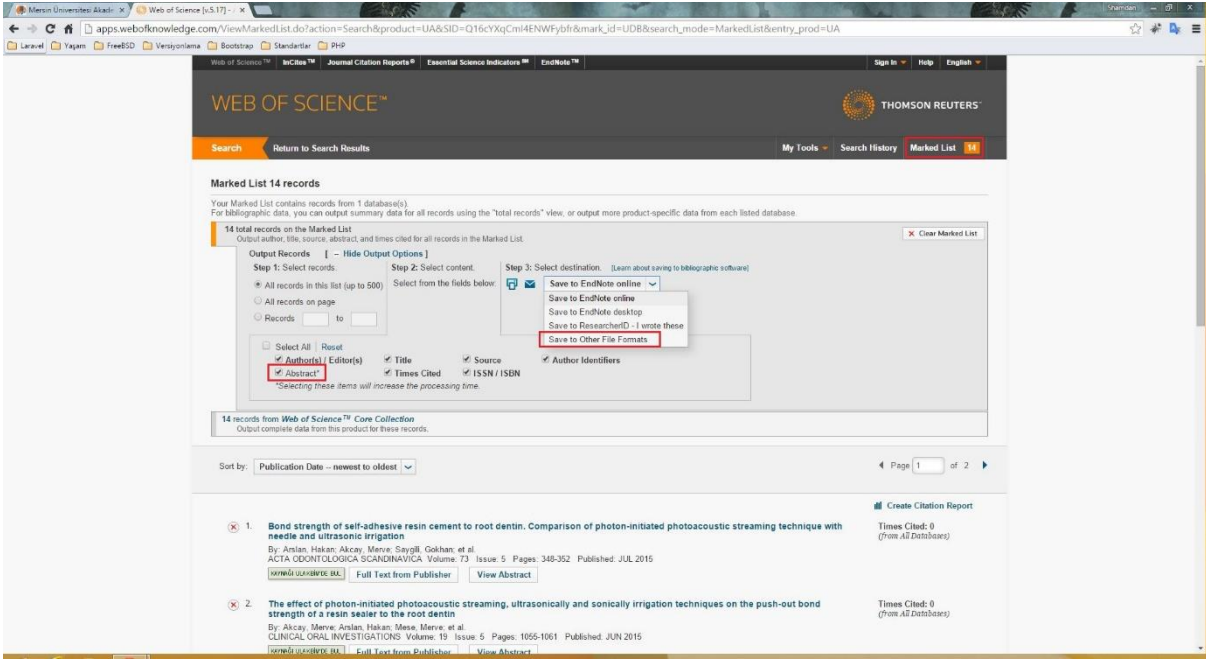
Mersin Üniversitesi Akade × Web of Science [v.5.17] - × Shamdan

apps.webofknowledge.com/ViewMarkedList.do?action=Search&product=UA&SID=Q16cYXqCmI4ENWFybfr&mark_id=UDB&search_mode=MarkedList&entry_prod=UA

Laravel Yaşam FreeBSD Versiyonlama Bootstrap Standartlar PHP

Web of Science™ InCites™ Journal Citation Reports® Essential Science Indicators℠ EndNote™ Sign In Help English

WEB OF SCIENCE™ THOMSON REUTERS

Search Return to Search Results My Tools Search History Marked List 14

Marked List 14 records

Your Marked List contains records from 1 database(s).
For bibliographic data, you can output summary data for all records using the "total records" view, or output more product-specific data from each listed database.

14 total records on the Marked List
Output author, title, source, abstract, and times cited for all records in the Marked List. × Clear Marked List

Output Records [ – Hide Output Options ]
Step 1: Select records. Step 2: Select content. Step 3: Select destination. [Learn about saving to bibliographic software]
All records in this list (up to 500) Select from the fields below: Save to EndNote online
All records on page
Records to

Save to EndNote online
Save to EndNote desktop
Save to ResearcherID - I wrote these
Save to Other File Formats

Select All | Reset
Author(s) / Editor(s) Title Source Author Identifiers
Abstract* Times Cited ISSN / ISBN
*Selecting these items will increase the processing time.

14 records from Web of Science™ Core Collection
Output complete data from this product for these records.

Sort by: Publication Date -- newest to oldest Page 1 of 2

Create Citation Report

1. Bond strength of self-adhesive resin cement to root dentin. Comparison of photon-initiated photoacoustic streaming technique with needle and ultrasonic irrigation
By: Arslan, Hakan; Akcay, Merve; Saygili, Gokhan; et al.
ACTA ODONTOLOGICA SCANDINAVICA Volume: 73 Issue: 5 Pages: 348-352 Published: JUL 2015
KAYNAĞI ULAKBİM'DE BUL Full Text from Publisher View Abstract
Times Cited: 0
(from All Databases)

2. The effect of photon-initiated photoacoustic streaming, ultrasonically and sonically irrigation techniques on the push-out bond strength of a resin sealer to the root dentin
By: Akcay, Merve; Arslan, Hakan; Mese, Merve; et al.
CLINICAL ORAL INVESTIGATIONS Volume: 19 Issue: 5 Pages: 1055-1061 Published: JUN 2015
KAYNAĞI ULAKBİM'DE BUL Full Text from Publisher View Abstract
Times Cited: 0
(from All Databases)